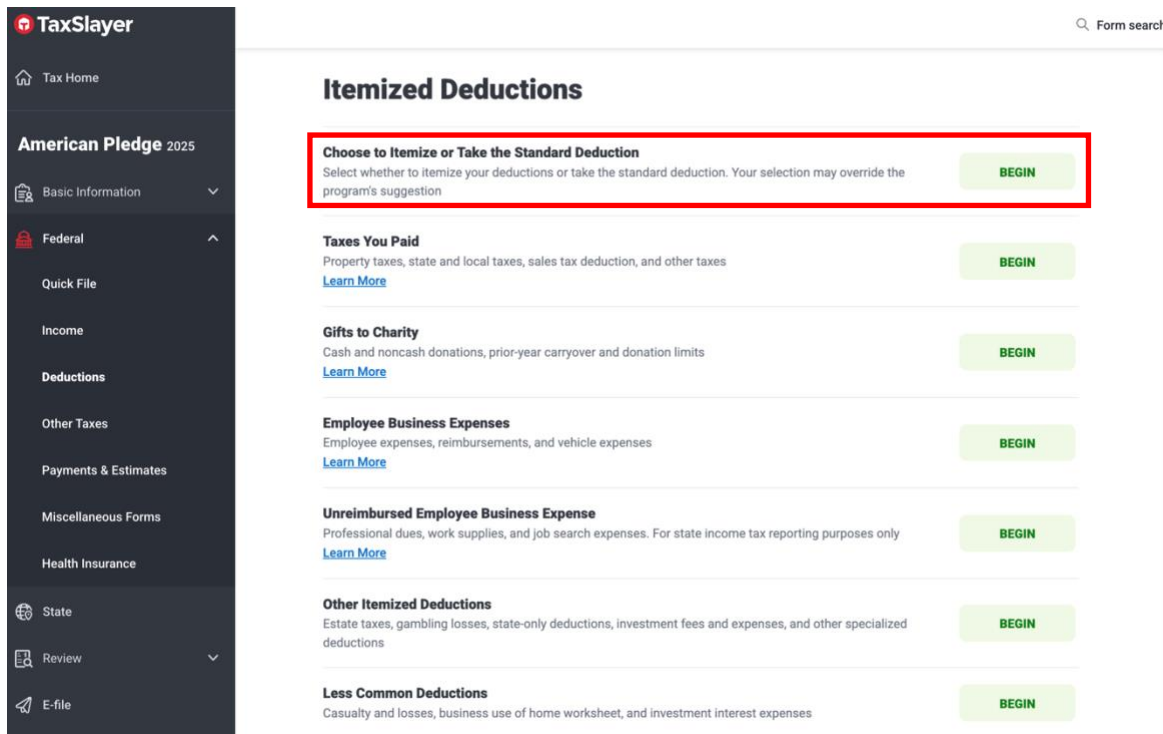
TaxSlayer

Tax Home

American Pledge 2025

Basic Information

Federal

Quick File

Income

Deductions

Other Taxes

Payments & Estimates

Miscellaneous Forms

Health Insurance

State

Review

E-file

Form search

Itemized Deductions

Choose to Itemize or Take the Standard Deduction
Select whether to itemize your deductions or take the standard deduction. Your selection may override the program's suggestion
BEGIN

Taxes You Paid
Property taxes, state and local taxes, sales tax deduction, and other taxes
Learn More
BEGIN

Gifts to Charity
Cash and noncash donations, prior-year carryover and donation limits
Learn More
BEGIN

Employee Business Expenses
Employee expenses, reimbursements, and vehicle expenses
Learn More
BEGIN

Unreimbursed Employee Business Expense
Professional dues, work supplies, and job search expenses. For state income tax reporting purposes only
Learn More
BEGIN

Other Itemized Deductions
Estate taxes, gambling losses, state-only deductions, investment fees and expenses, and other specialized deductions
BEGIN

Less Common Deductions
Casualty and losses, business use of home worksheet, and investment interest expenses
BEGIN